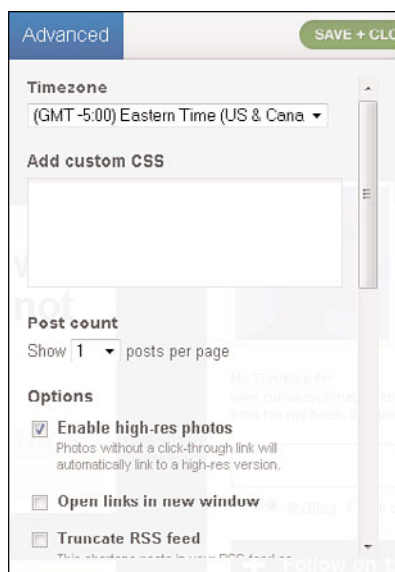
Advanced

SAVE + CL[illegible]

Timezone

(GMT -5:00) Eastern Time (US & Cana

Add custom CSS

Post count

Show 1 posts per page

Options

Enable high-res photos

Photos without a click-through link will automatically link to a high-res version.

Open links in new window

Truncate RSS feed

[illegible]